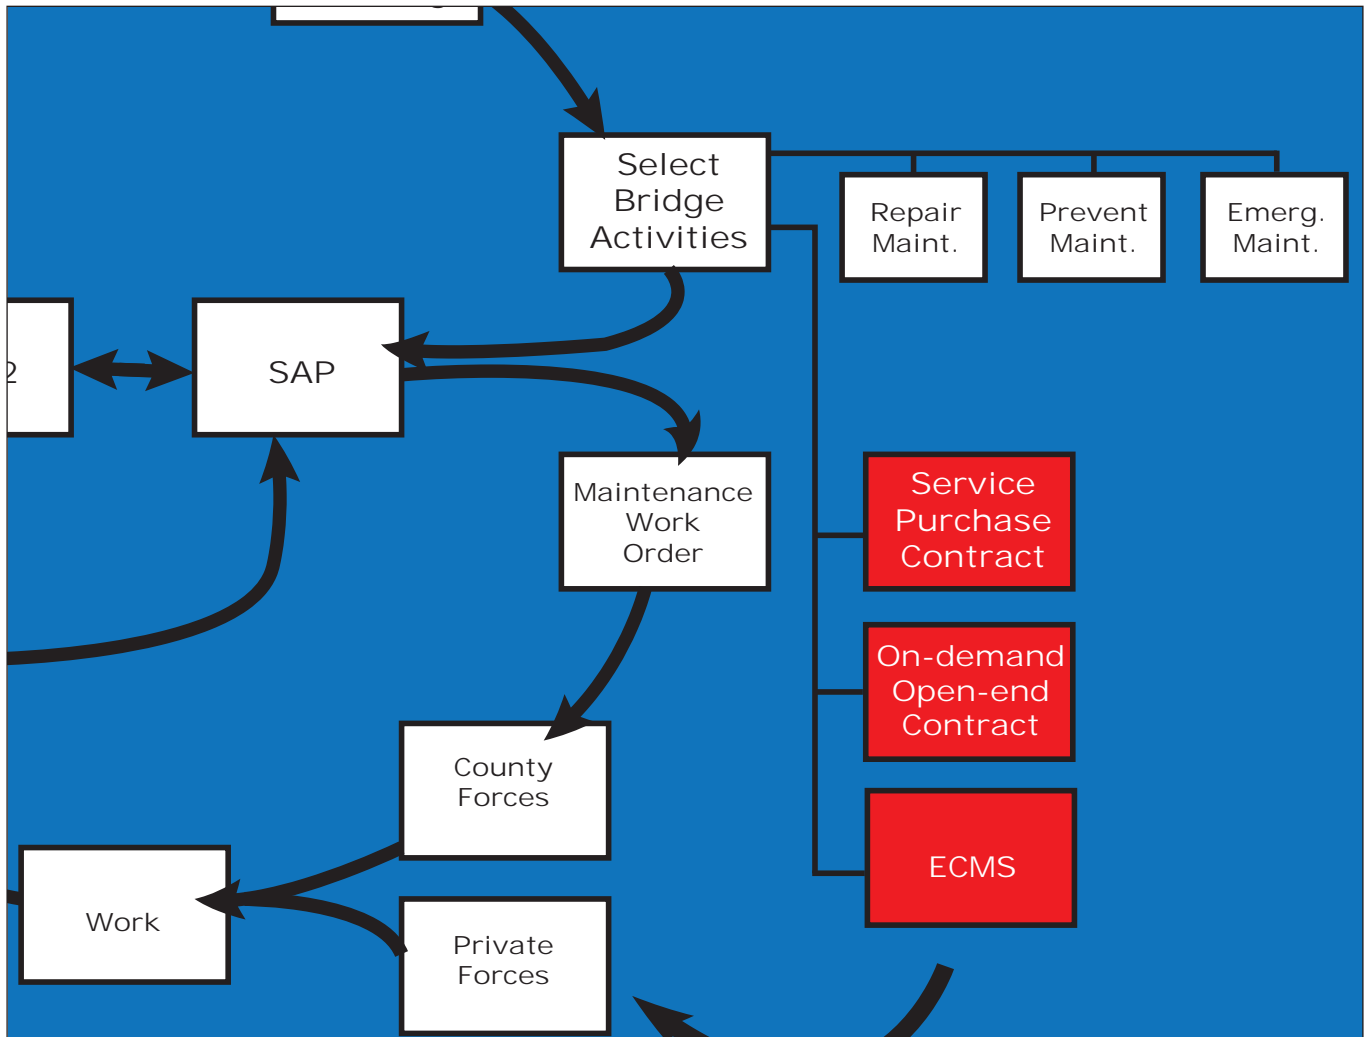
Select Bridge Activities

Repair Maint.

Prevent Maint.

Emerg. Maint.

2

SAP

Maintenance Work Order

Service Purchase Contract

On-demand Open-end Contract

ECMS

County Forces

Work

Private Forces